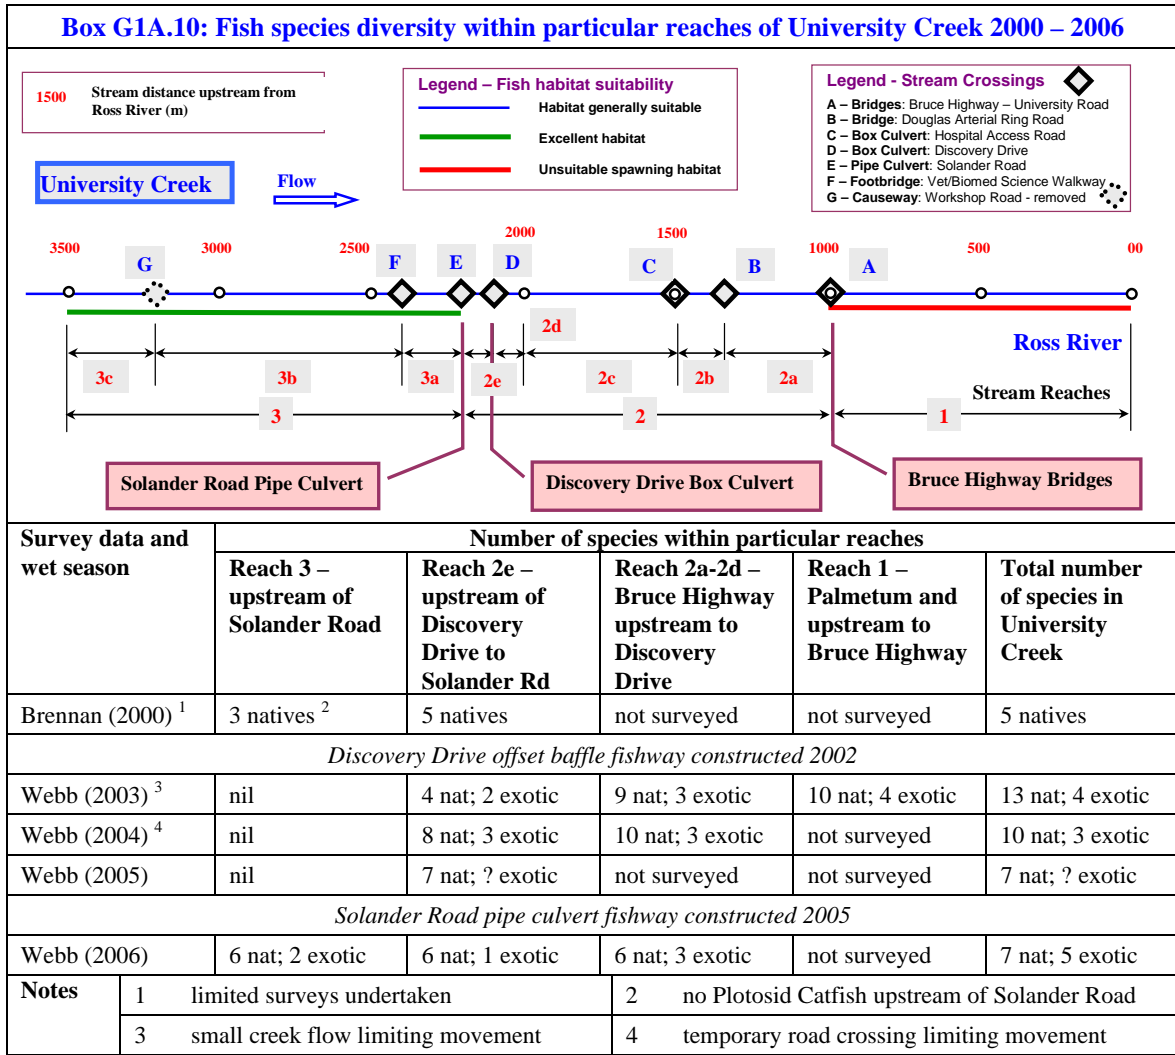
Box G1A.10: Fish species diversity within particular reaches of University Creek 2000 – 2006

1500 Stream distance upstream from Ross River (m)

Legend – Fish habitat suitability
Habitat generally suitable
Excellent habitat
Unsuitable spawning habitat

Legend - Stream Crossings
A – Bridges: Bruce Highway – University Road
B – Bridge: Douglas Arterial Ring Road
C – Box Culvert: Hospital Access Road
D – Box Culvert: Discovery Drive
E – Pipe Culvert: Solander Road
F – Footbridge: Vet/Biomed Science Walkway
G – Causeway: Workshop Road - removed

University Creek

Flow

3500 G 3000 2500 F E 2000 D 1500 C B 1000 A 500 00

2d

3c 3b 3a 2e 2c 2b 2a

Ross River

Stream Reaches

3 2 1

Solander Road Pipe Culvert

Discovery Drive Box Culvert

Bruce Highway Bridges

| Survey data and wet season | Number of species within particular reaches | | | | |
|---|---|---|---|---|---|
| | Reach 3 – upstream of Solander Road | Reach 2e – upstream of Discovery Drive to Solander Rd | Reach 2a-2d – Bruce Highway upstream to Discovery Drive | Reach 1 – Palmetum and upstream to Bruce Highway | Total number of species in University Creek |
| Brennan (2000) $^1$ | 3 natives $^2$ | 5 natives | not surveyed | not surveyed | 5 natives |
| *Discovery Drive offset baffle fishway constructed 2002* | | | | | |
| Webb (2003) $^3$ | nil | 4 nat; 2 exotic | 9 nat; 3 exotic | 10 nat; 4 exotic | 13 nat; 4 exotic |
| Webb (2004) $^4$ | nil | 8 nat; 3 exotic | 10 nat; 3 exotic | not surveyed | 10 nat; 3 exotic |
| Webb (2005) | nil | 7 nat; ? exotic | not surveyed | not surveyed | 7 nat; ? exotic |
| *Solander Road pipe culvert fishway constructed 2005* | | | | | |
| Webb (2006) | 6 nat; 2 exotic | 6 nat; 1 exotic | 6 nat; 3 exotic | not surveyed | 7 nat; 5 exotic |

| Notes | 1 | limited surveys undertaken | 2 | no Plotosid Catfish upstream of Solander Road |
|---|---|---|---|---|
| | 3 | small creek flow limiting movement | 4 | temporary road crossing limiting movement |